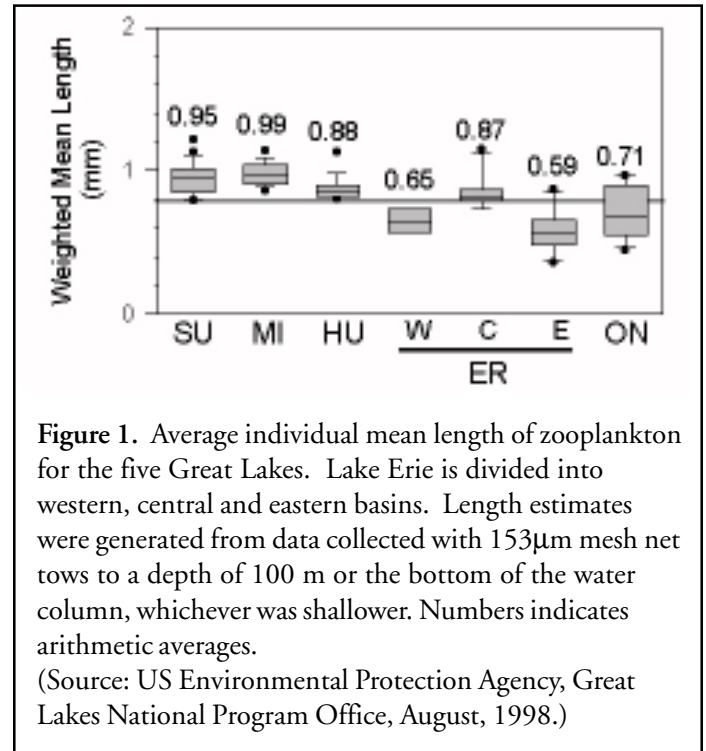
Weighted Mean Length (mm)

2

1

0

0.95 0.99 0.88 0.65 0.87 0.59 0.71

SU MI HU W C E ON

ER

**Figure 1.** Average individual mean length of zooplankton for the five Great Lakes. Lake Erie is divided into western, central and eastern basins. Length estimates were generated from data collected with 153µm mesh net tows to a depth of 100 m or the bottom of the water column, whichever was shallower. Numbers indicates arithmetic averages.
(Source: US Environmental Protection Agency, Great Lakes National Program Office, August, 1998.)